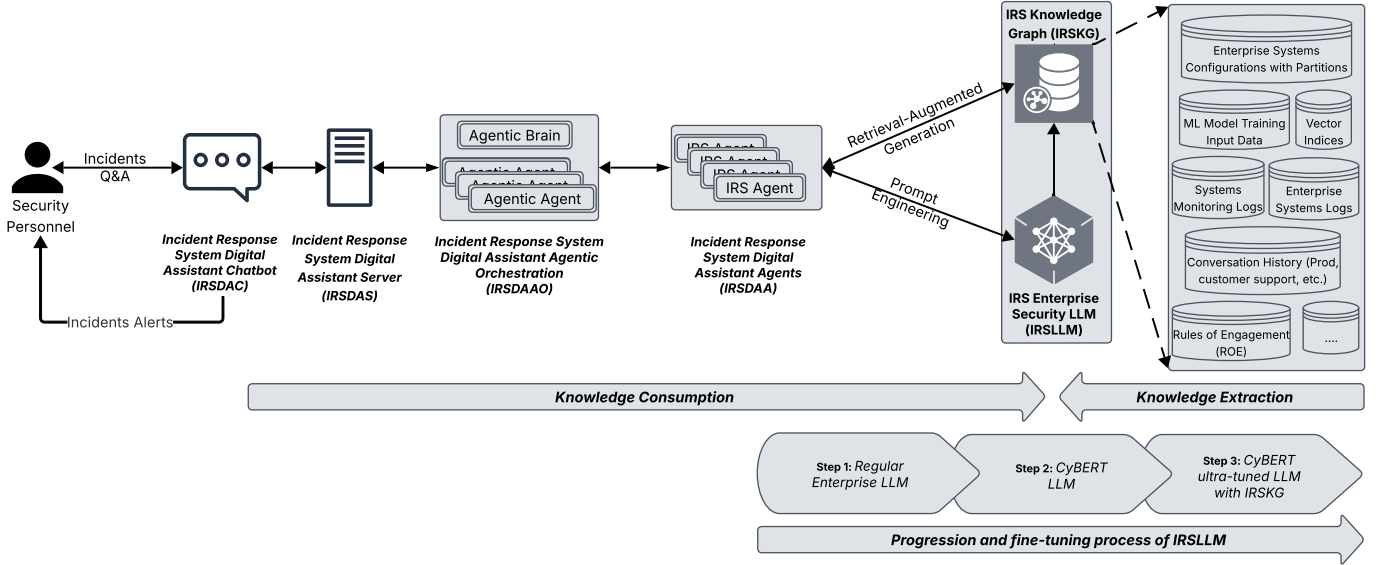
Security Personnel

Incidents Q&A

Incidents Alerts

Incident Response System Digital Assistant Chatbot (IRSDAC)

Incident Response System Digital Assistant Server (IRSDAS)

Agentic Brain

Agentic Agent

Agentic Agent

Agentic Agent

Incident Response System Digital Assistant Agentic Orchestration (IRSDAAO)

IRS Agent

IRS Agent

IRS Agent

IRS Agent

Incident Response System Digital Assistant Agents (IRSDAA)

Retrieval-Augmented Generation

Prompt Engineering

IRS Knowledge Graph (IRSKG)

IRS Enterprise Security LLM (IRSLLM)

Enterprise Systems Configurations with Partitions

ML Model Training Input Data

Vector Indices

Systems Monitoring Logs

Enterprise Systems Logs

Conversation History (Prod, customer support, etc.)

Rules of Engagement (ROE)

....

Knowledge Consumption

Knowledge Extraction

Step 1: Regular Enterprise LLM

Step 2: CyBERT LLM

Step 3: CyBERT ultra-tuned LLM with IRSKG

Progression and fine-tuning process of IRSLLM